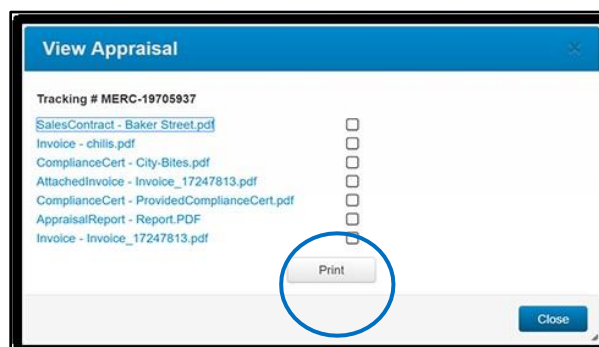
View Appraisal

×

Tracking # MERC-19705937

SalesContract - Baker Street.pdf
Invoice - chilis.pdf
ComplianceCert - City-Bites.pdf
AttachedInvoice - Invoice_17247813.pdf
ComplianceCert - ProvidedComplianceCert.pdf
AppraisalReport - Report.PDF
Invoice - Invoice_17247813.pdf

Print

Close